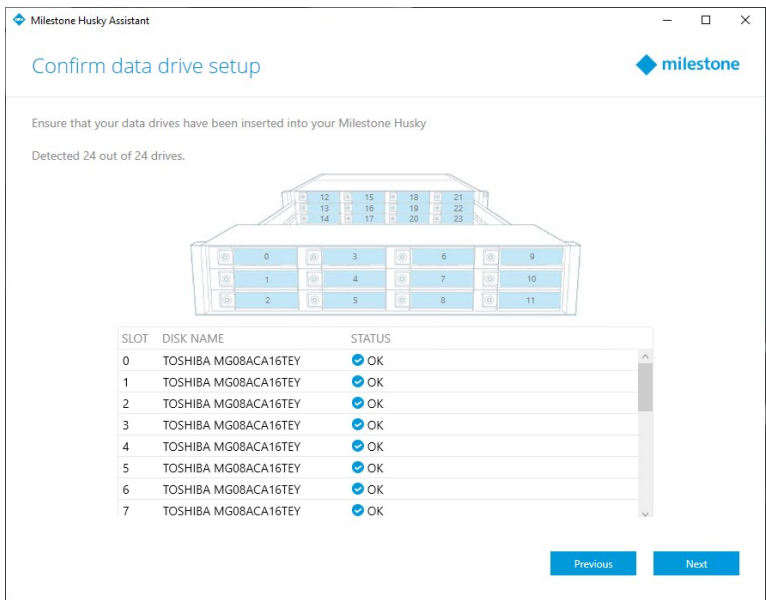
Milestone Husky Assistant

Confirm data drive setup

milestone

Ensure that your data drives have been inserted into your Milestone Husky

Detected 24 out of 24 drives.

12 15 18 21
13 16 19 22
14 17 20 23

0 3 6 9
1 4 7 10
2 5 8 11

| SLOT | DISK NAME | STATUS |
|---|---|---|
| 0 | TOSHIBA MG08ACA16TEY | OK |
| 1 | TOSHIBA MG08ACA16TEY | OK |
| 2 | TOSHIBA MG08ACA16TEY | OK |
| 3 | TOSHIBA MG08ACA16TEY | OK |
| 4 | TOSHIBA MG08ACA16TEY | OK |
| 5 | TOSHIBA MG08ACA16TEY | OK |
| 6 | TOSHIBA MG08ACA16TEY | OK |
| 7 | TOSHIBA MG08ACA16TEY | OK |

Previous

Next